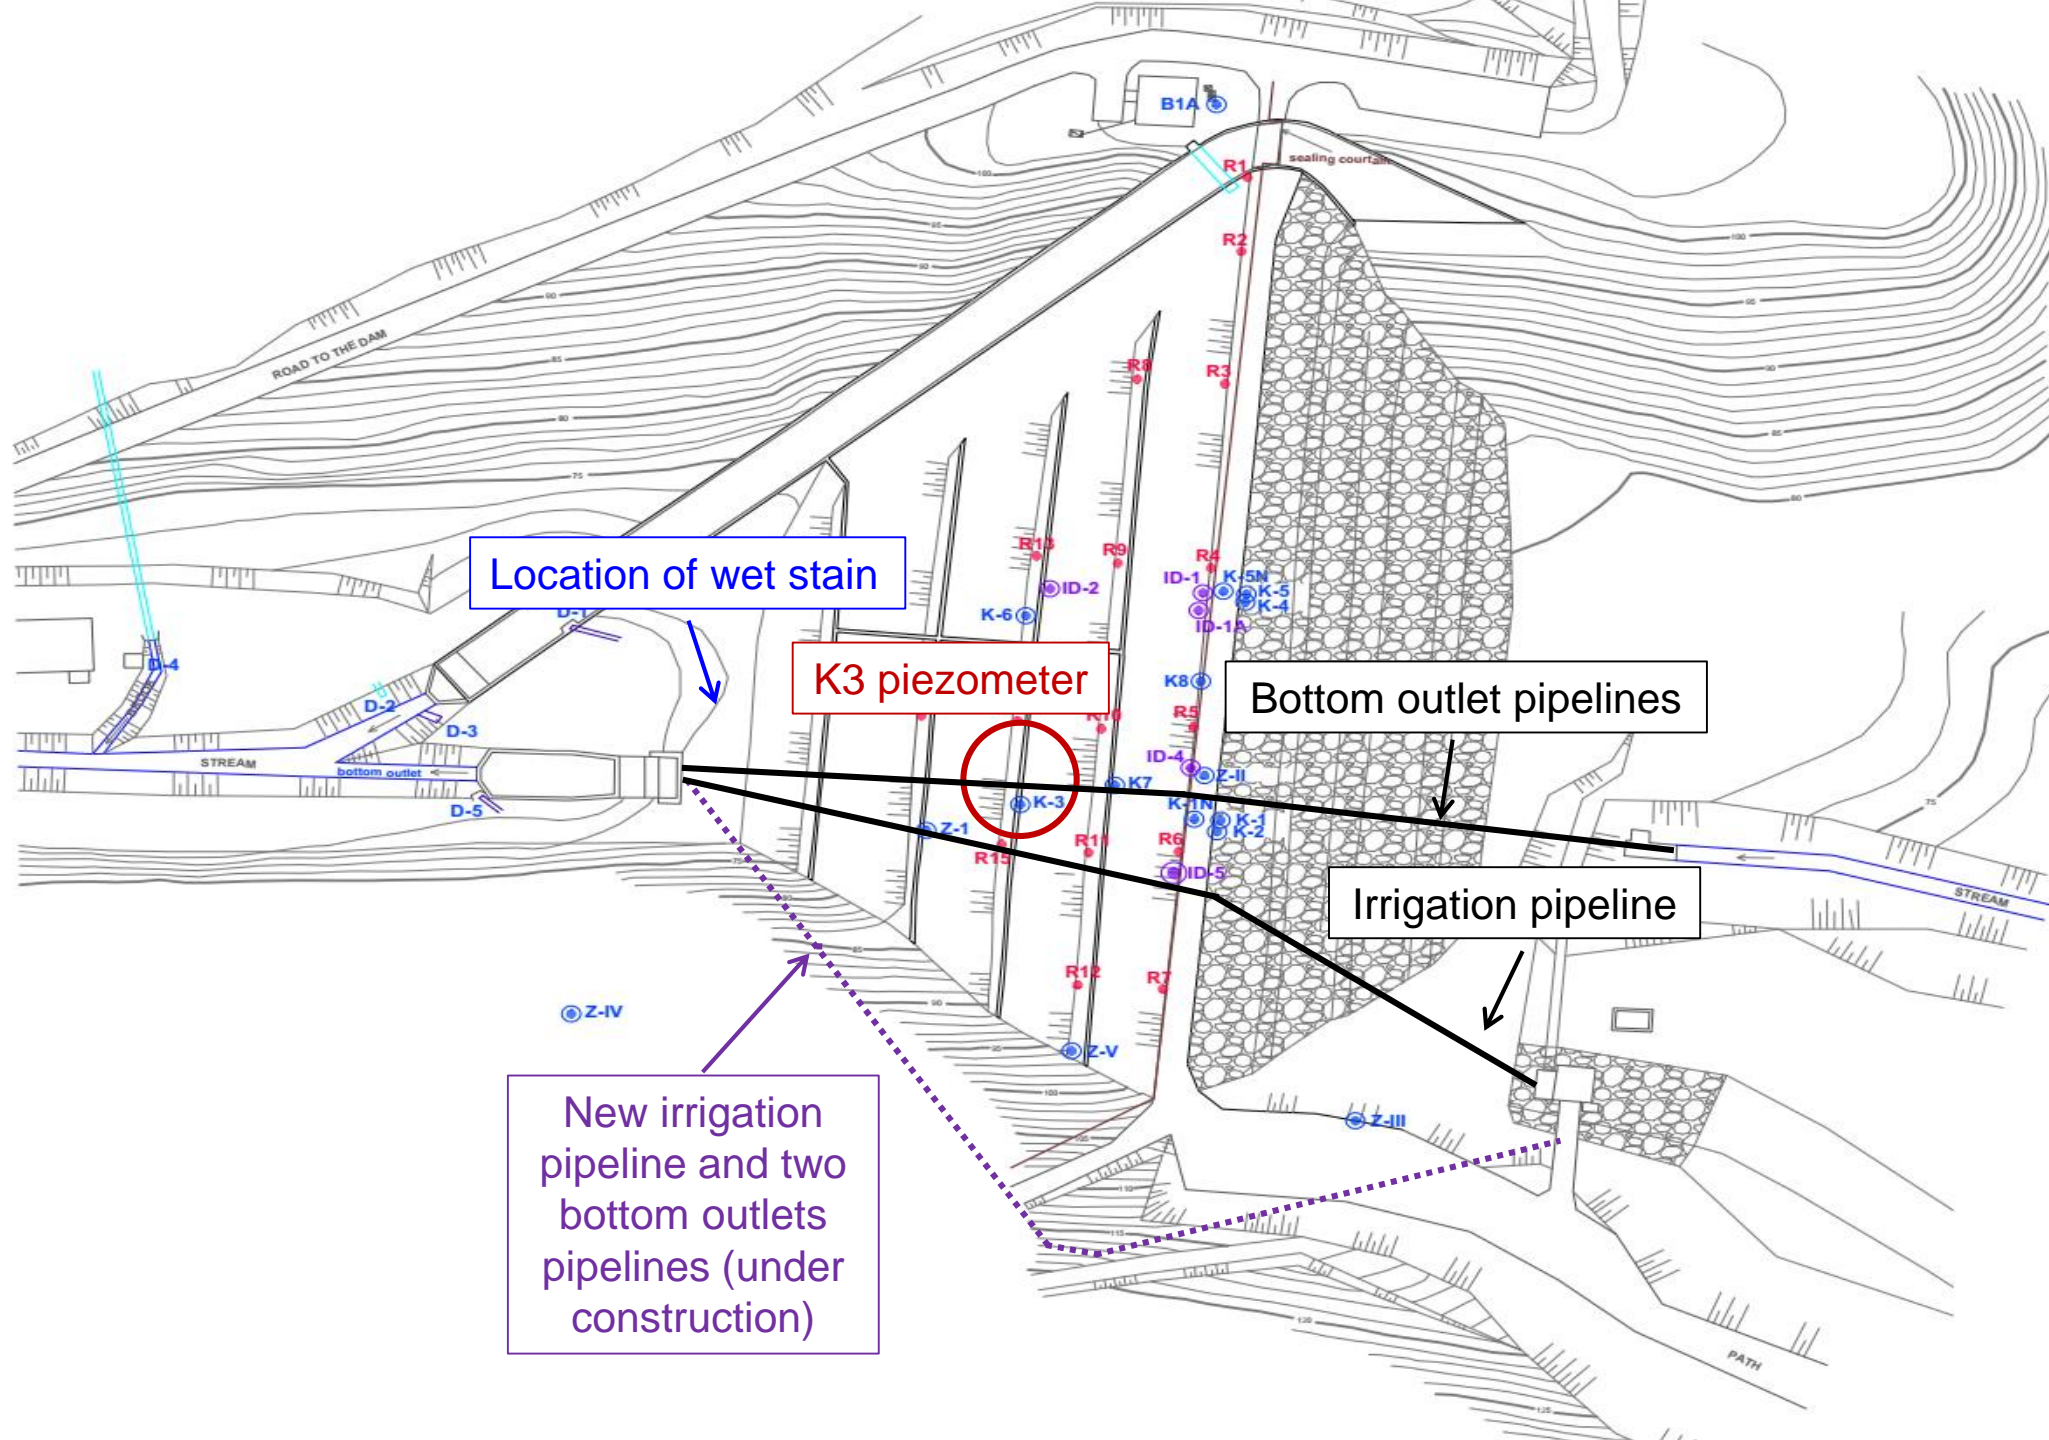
B1A
R1
sealing courtain
R2
ROAD TO THE DAM
R8
R3
R13
R9
R4
ID-1
K-5N
K-5
K-4
ID-2
ID-1A
K-6
Location of wet stain
D-1
D-4
K3 piezometer
K8
Bottom outlet pipelines
D-2
D-3
R10
R5
STREAM
bottom outlet
ID-4
Z-II
K7
K-3
K-1N
K-1
K-2
D-5
Z-1
R11
R6
R15
ID-5
Irrigation pipeline
STREAM
R12
R7
Z-IV
Z-V
Z-III
New irrigation pipeline and two bottom outlets pipelines (under construction)
PATH